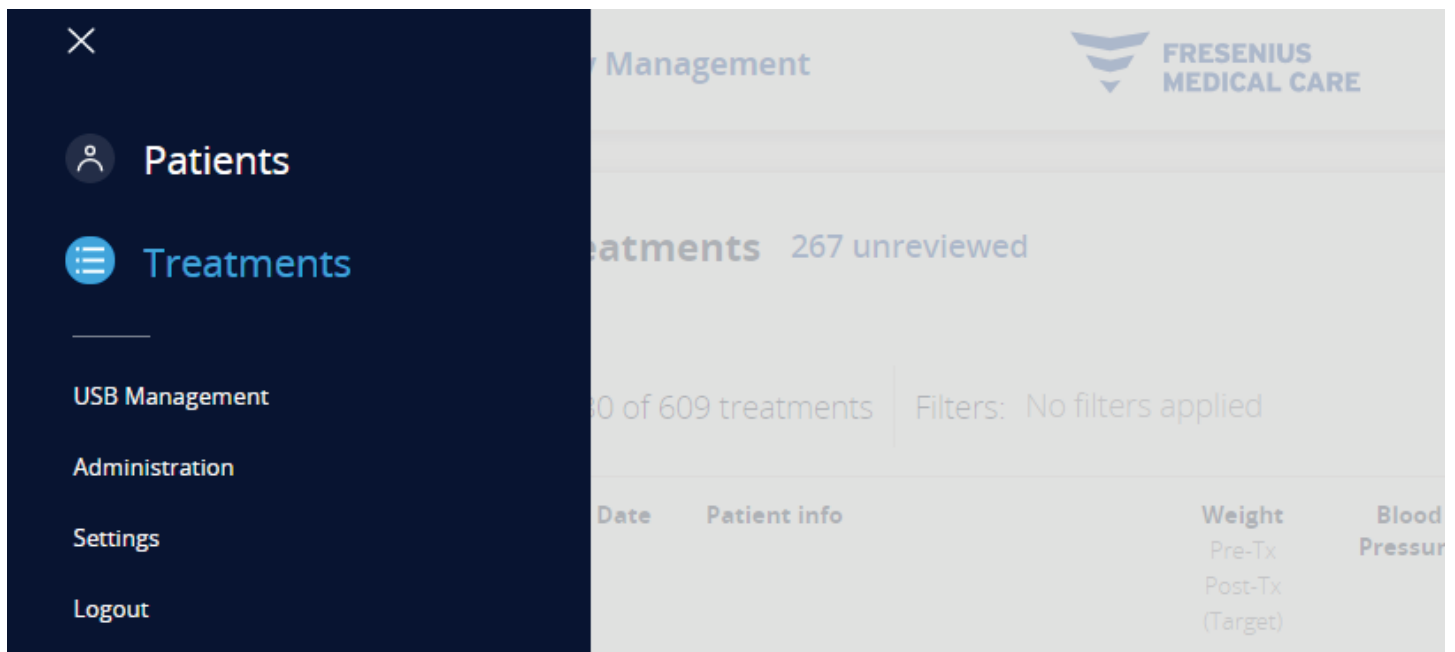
×

Patients

Treatments

USB Management

Administration

Settings

Logout

y Management

FRESENIUS MEDICAL CARE

eatments 267 unreviewed

30 of 609 treatments Filters: No filters applied

| Date | Patient info | Weight Pre-Tx Post-Tx (Target) | Blood Pressur |
|---|---|---|---|